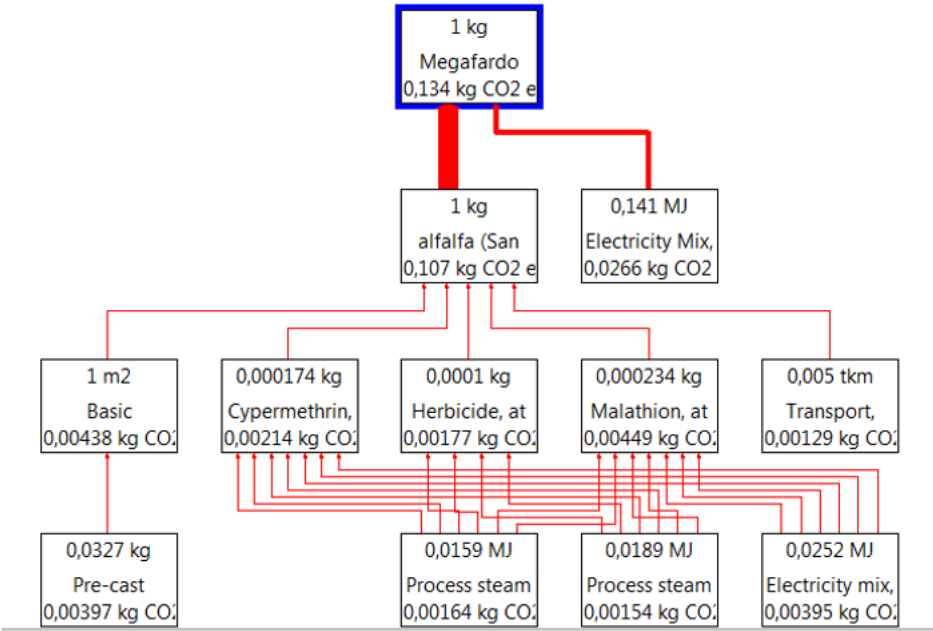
1 kg
Megafardo
0,134 kg CO2 e

1 kg
alfalfa (San
0,107 kg CO2 e

0,141 MJ
Electricity Mix,
0,0266 kg CO2

1 m2
Basic
0,00438 kg CO2

0,000174 kg
Cypermethrin,
0,00214 kg CO2

0,0001 kg
Herbicide, at
0,00177 kg CO2

0,000234 kg
Malathion, at
0,00449 kg CO2

0,005 tkm
Transport,
0,00129 kg CO2

0,0327 kg
Pre-cast
0,00397 kg CO2

0,0159 MJ
Process steam
0,00164 kg CO2

0,0189 MJ
Process steam
0,00154 kg CO2

0,0252 MJ
Electricity mix,
0,00395 kg CO2